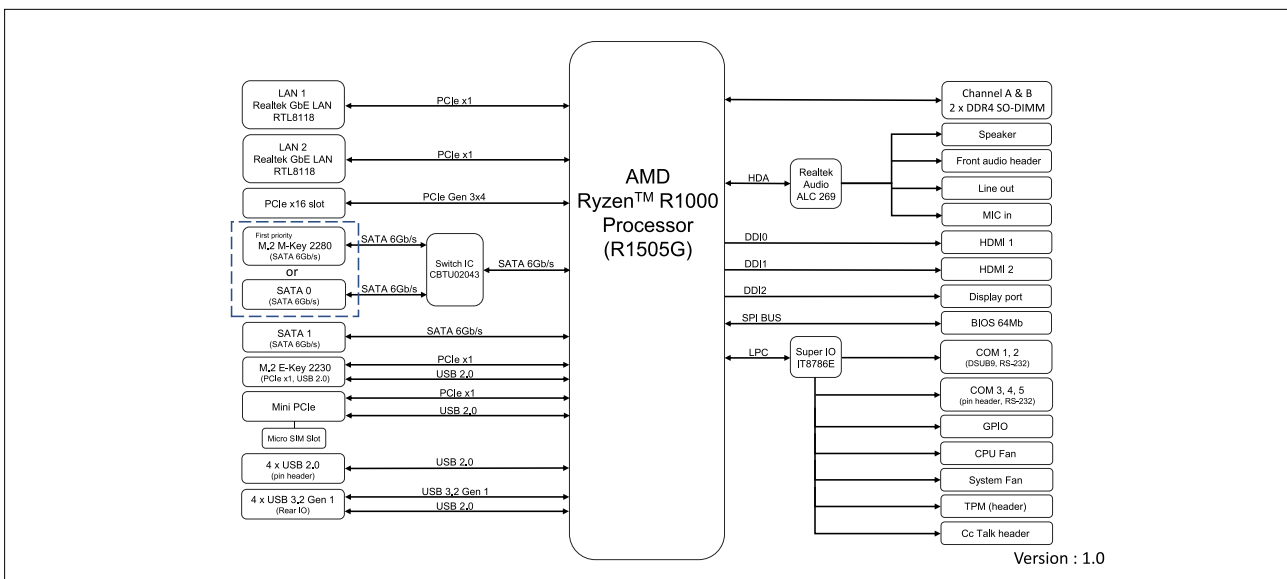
LAN 1
Realtek GbE LAN
RTL8118

PCIe x1

LAN 2
Realtek GbE LAN
RTL8118

PCIe x1

PCIe x16 slot

PCIe Gen 3x4

First priority
M.2 M-Key 2280
(SATA 6Gb/s)

or

SATA 0
(SATA 6Gb/s)

SATA 6Gb/s

SATA 6Gb/s

Switch IC
CBTU02043

SATA 6Gb/s

SATA 1
(SATA 6Gb/s)

SATA 6Gb/s

M.2 E-Key 2230
(PCIe x1, USB 2.0)

PCIe x1
USB 2.0

Mini PCIe

PCIe x1
USB 2.0

Micro SIM Slot

4 x USB 2.0
(pin header)

USB 2.0

4 x USB 3.2 Gen 1
(Rear IO)

USB 3.2 Gen 1
USB 2.0

AMD
Ryzen$^{TM}$ R1000
Processor
(R1505G)

Channel A & B
2 x DDR4 SO-DIMM

HDA

Realtek
Audio
ALC 269

Speaker
Front audio header
Line out
MIC in

DDI0
HDMI 1
DDI1
HDMI 2
DDI2
Display port
SPI BUS
BIOS 64Mb

LPC

Super IO
IT8786E

COM 1, 2
(DSUB9, RS-232)

COM 3, 4, 5
(pin header, RS-232)

GPIO
CPU Fan
System Fan
TPM (header)
Cc Talk header

Version : 1.0